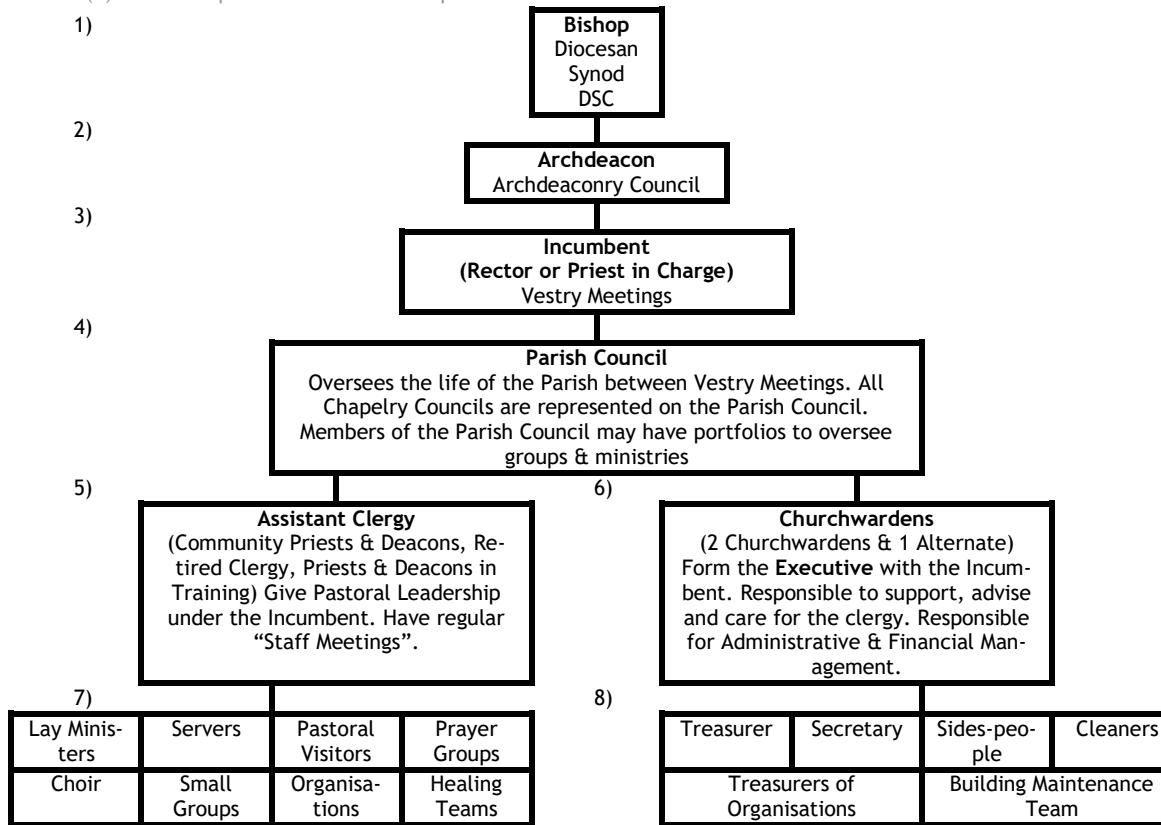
1)

**Bishop**
Diocesan Synod DSC

2)

**Archdeacon**
Archdeaconry Council

3)

**Incumbent**
**(Rector or Priest in Charge)**
Vestry Meetings

4)

**Parish Council**
Oversees the life of the Parish between Vestry Meetings. All Chapelry Councils are represented on the Parish Council. Members of the Parish Council may have portfolios to oversee groups & ministries

5)

**Assistant Clergy**
(Community Priests & Deacons, Retired Clergy, Priests & Deacons in Training) Give Pastoral Leadership under the Incumbent. Have regular "Staff Meetings".

6)

**Churchwardens**
(2 Churchwardens & 1 Alternate) Form the **Executive** with the Incumbent. Responsible to support, advise and care for the clergy. Responsible for Administrative & Financial Management.

7)

| Lay Ministers | Servers | Pastoral Visitors | Prayer Groups |
|---|---|---|---|
| Choir | Small Groups | Organisations | Healing Teams |

8)

| Treasurer | Secretary | Sides-people | Cleaners |
|---|---|---|---|
| Treasurers of Organisations | | Building Maintenance Team | |